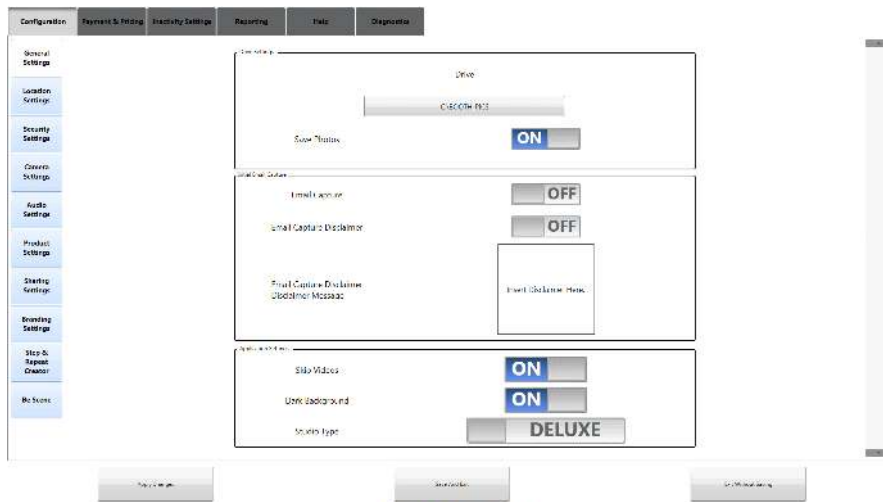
Configuration
Payment & Pricing
Inactivity Settings
Reporting
Help
Diagnostics

General Settings
Location Settings
Security Settings
Camera Settings
Audio Settings
Product Settings
Sharing Settings
Branding Settings
Step & Repeat Creator
Bo Scene

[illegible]
Drive
C:\BOOTH PICS
Save Photos
ON

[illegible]
Email Capture
OFF
Email Capture Disclaimer
OFF
Email Capture Disclaimer Disclaimer Message
Insert Disclaimer Here

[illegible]
Slide Videos
ON
Dark Background
ON
Studio Type
DELUXE

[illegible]
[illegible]
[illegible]